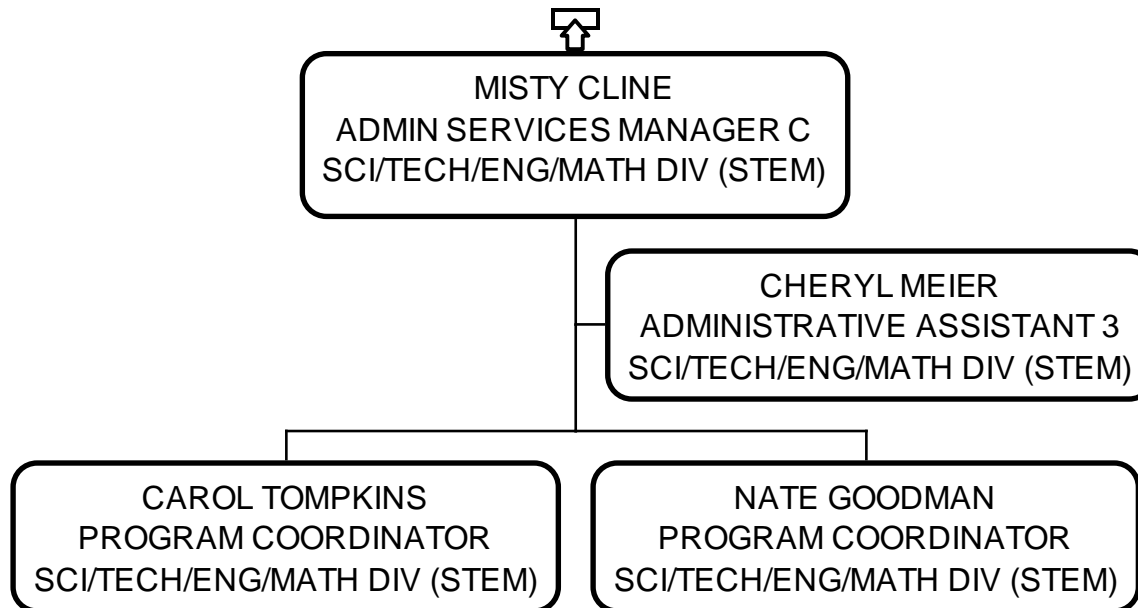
MISTY CLINE
ADMIN SERVICES MANAGER C
SCI/TECH/ENG/MATH DIV (STEM)

CHERYL MEIER
ADMINISTRATIVE ASSISTANT 3
SCI/TECH/ENG/MATH DIV (STEM)

CAROL TOMPKINS
PROGRAM COORDINATOR
SCI/TECH/ENG/MATH DIV (STEM)

NATE GOODMAN
PROGRAM COORDINATOR
SCI/TECH/ENG/MATH DIV (STEM)